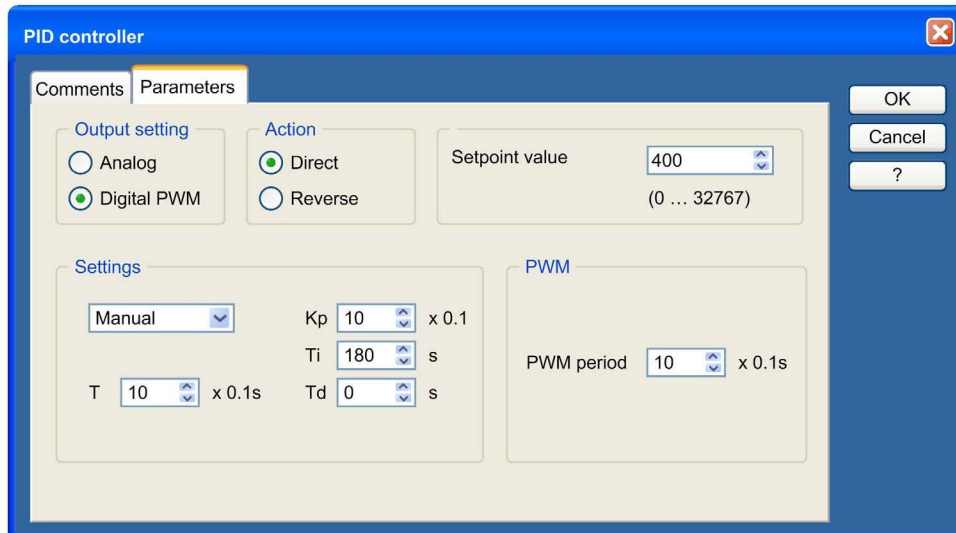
PID controller

Comments Parameters

OK
Cancel
?

Output setting
Analog
Digital PWM

Action
Direct
Reverse

Setpoint value 400
(0 … 32767)

Settings
Manual
Kp 10 x 0.1
Ti 180 s
T 10 x 0.1s
Td 0 s

PWM
PWM period 10 x 0.1s